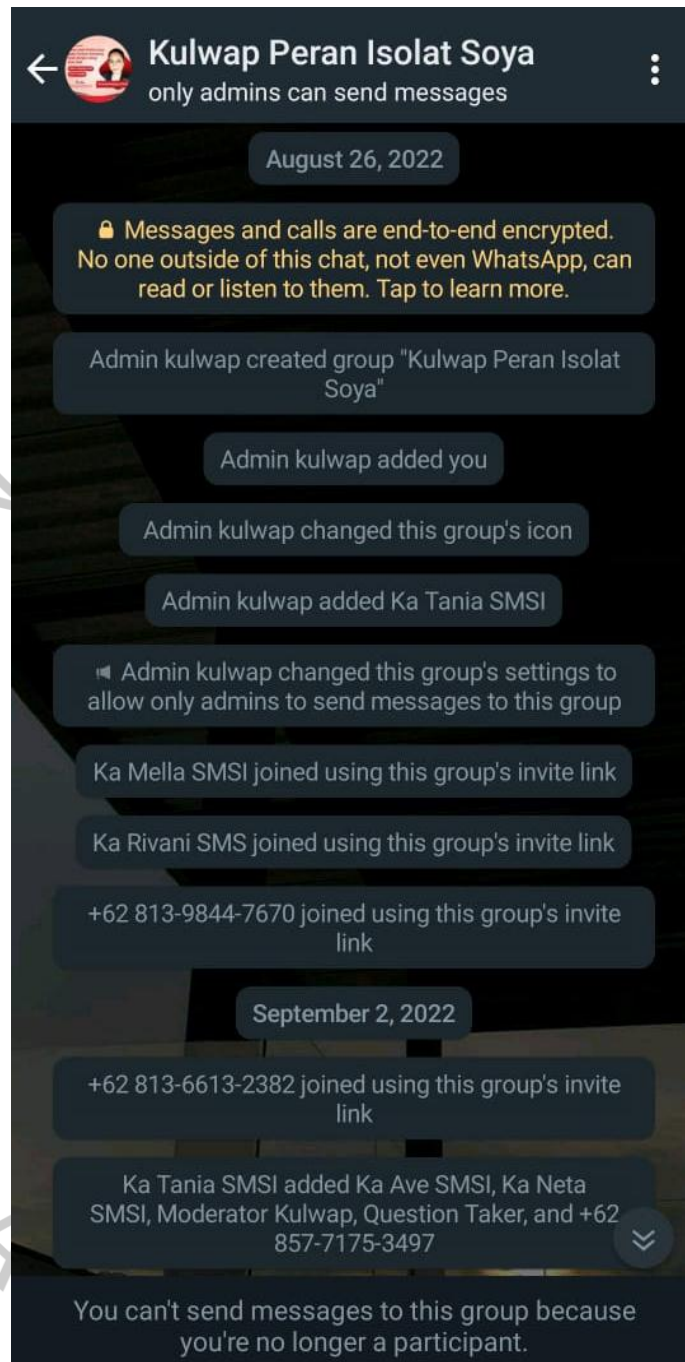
Kulwap Peran Isolat Soya
only admins can send messages

August 26, 2022

Messages and calls are end-to-end encrypted. No one outside of this chat, not even WhatsApp, can read or listen to them. Tap to learn more.

Admin kulwap created group "Kulwap Peran Isolat Soya"

Admin kulwap added you

Admin kulwap changed this group's icon

Admin kulwap added Ka Tania SMSI

Admin kulwap changed this group's settings to allow only admins to send messages to this group

Ka Mella SMSI joined using this group's invite link

Ka Rivani SMS joined using this group's invite link

+62 813-9844-7670 joined using this group's invite link

September 2, 2022

+62 813-6613-2382 joined using this group's invite link

Ka Tania SMSI added Ka Ave SMSI, Ka Neta SMSI, Moderator Kulwap, Question Taker, and +62 857-7175-3497

You can't send messages to this group because you're no longer a participant.